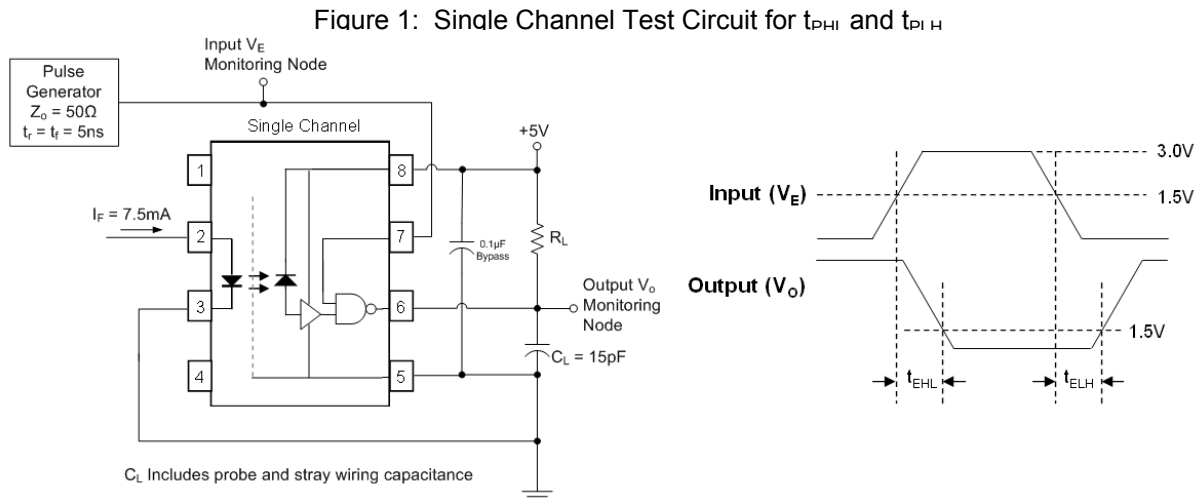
Figure 1: Single Channel Test Circuit for $t_{PHL}$ and $t_{PLH}$

Input $V_E$ Monitoring Node

Pulse Generator
$Z_o = 50\Omega$
$t_r = t_f = 5ns$

Single Channel

+5V

1
2
3
4
8
7
6
5

$I_F = 7.5mA$

0.1μF Bypass

$R_L$

Output $V_o$ Monitoring Node

$C_L = 15pF$

$C_L$ Includes probe and stray wiring capacitance

Input ($V_E$)

Output ($V_O$)

3.0V
1.5V
1.5V

$t_{EHL}$
$t_{ELH}$